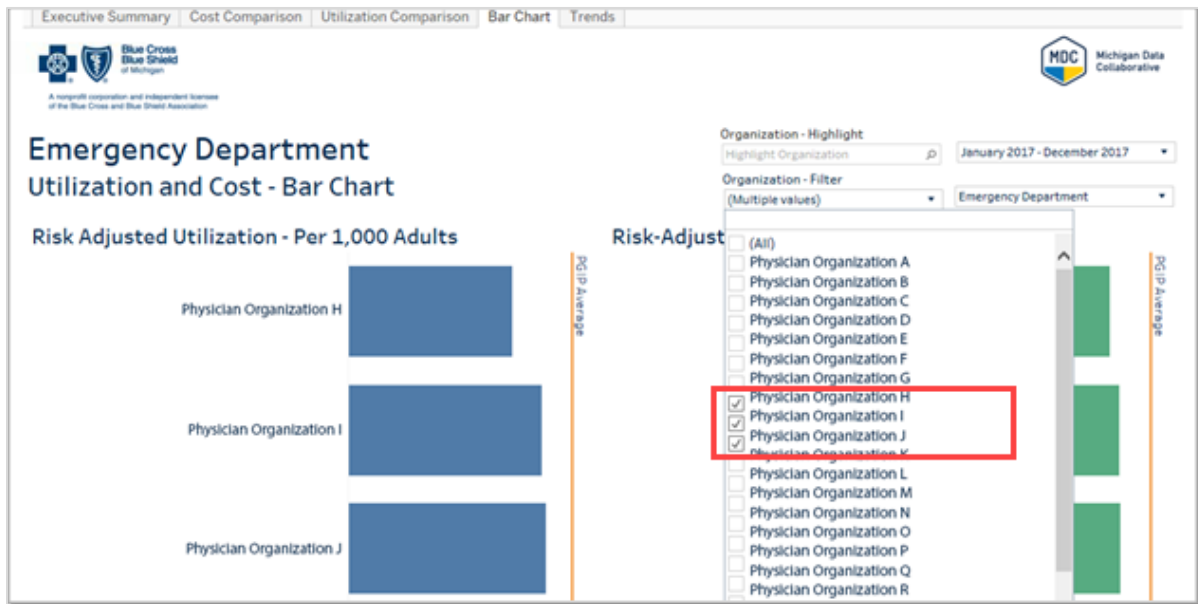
Executive Summary | Cost Comparison | Utilization Comparison | Bar Chart | Trends

Blue Cross Blue Shield of Michigan

A nonprofit corporation and independent licensee of the Blue Cross and Blue Shield Association

MDC Michigan Data Collaborative

Emergency Department

Utilization and Cost - Bar Chart

Organization - Highlight

Highlight Organization

January 2017 - December 2017

Organization - Filter

(Multiple values)

Emergency Department

Risk Adjusted Utilization - Per 1,000 Adults

Risk-Adjust

(All)
Physician Organization A
Physician Organization B
Physician Organization C
Physician Organization D
Physician Organization E
Physician Organization F
Physician Organization G
Physician Organization H
Physician Organization I
Physician Organization J
Physician Organization K
Physician Organization L
Physician Organization M
Physician Organization N
Physician Organization O
Physician Organization P
Physician Organization Q
Physician Organization R

Physician Organization H

Physician Organization I

Physician Organization J

PGIP Average

PGIP Average